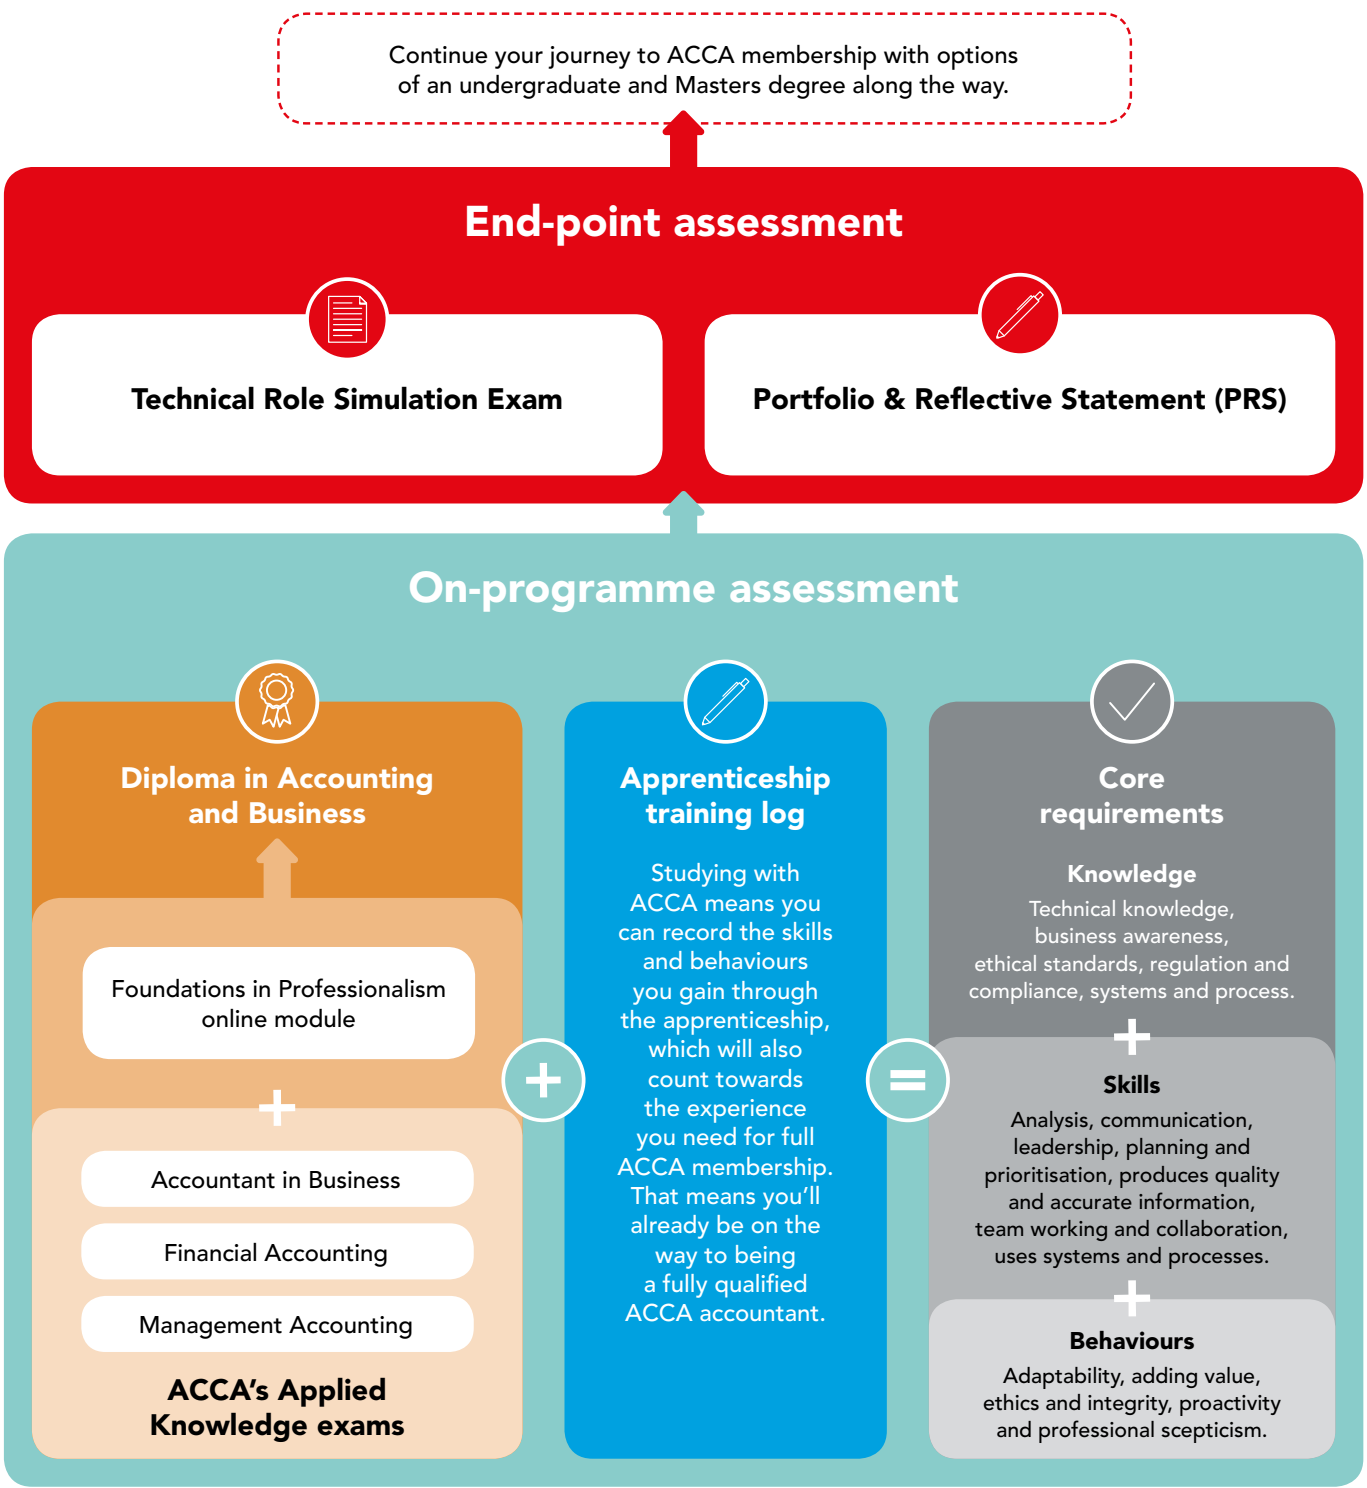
Continue your journey to ACCA membership with options of an undergraduate and Masters degree along the way.

End-point assessment

Technical Role Simulation Exam

Portfolio & Reflective Statement (PRS)

On-programme assessment

Diploma in Accounting and Business

Foundations in Professionalism online module

+

Accountant in Business

Financial Accounting

Management Accounting

ACCA's Applied Knowledge exams

+

Apprenticeship training log

Studying with ACCA means you can record the skills and behaviours you gain through the apprenticeship, which will also count towards the experience you need for full ACCA membership. That means you'll already be on the way to being a fully qualified ACCA accountant.

=

Core requirements

Knowledge

Technical knowledge, business awareness, ethical standards, regulation and compliance, systems and process.

+

Skills

Analysis, communication, leadership, planning and prioritisation, produces quality and accurate information, team working and collaboration, uses systems and processes.

+

Behaviours

Adaptability, adding value, ethics and integrity, proactivity and professional scepticism.